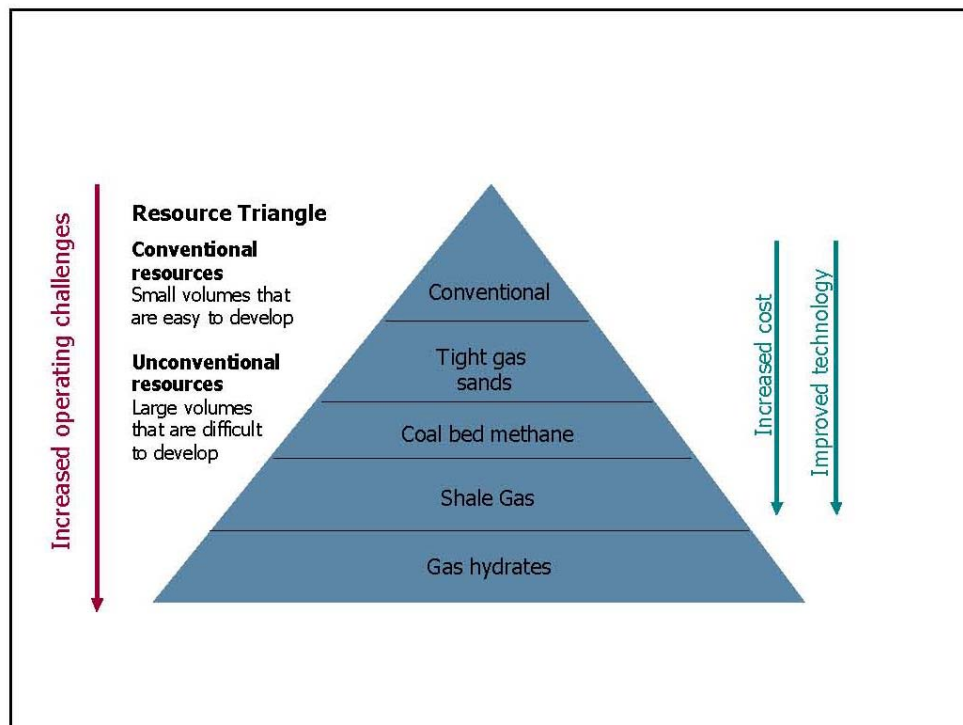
Increased operating challenges

Resource Triangle

Conventional resources
Small volumes that are easy to develop

Unconventional resources
Large volumes that are difficult to develop

Conventional

Tight gas sands

Coal bed methane

Shale Gas

Gas hydrates

Increased cost

Improved technology